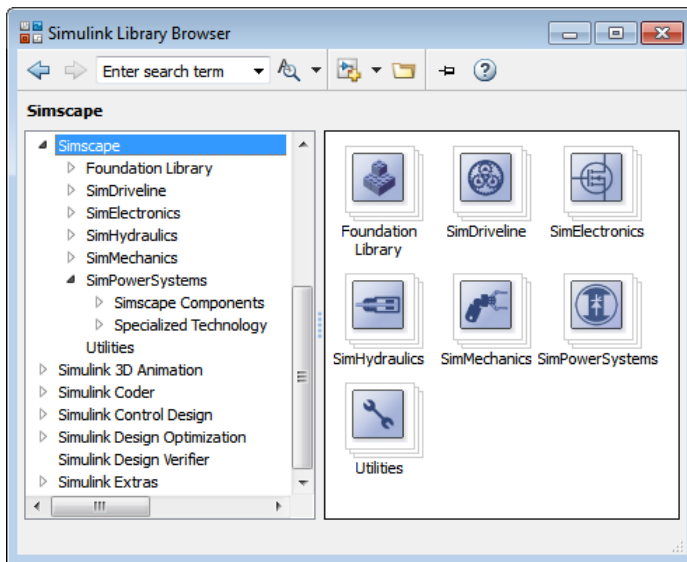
Simulink Library Browser

Enter search term

Simscape

Simscape
Foundation Library
SimDriveline
SimElectronics
SimHydraulics
SimMechanics
SimPowerSystems
Simscape Components
Specialized Technology
Utilities
Simulink 3D Animation
Simulink Coder
Simulink Control Design
Simulink Design Optimization
Simulink Design Verifier
Simulink Extras

Foundation Library
SimDriveline
SimElectronics
SimHydraulics
SimMechanics
SimPowerSystems
Utilities